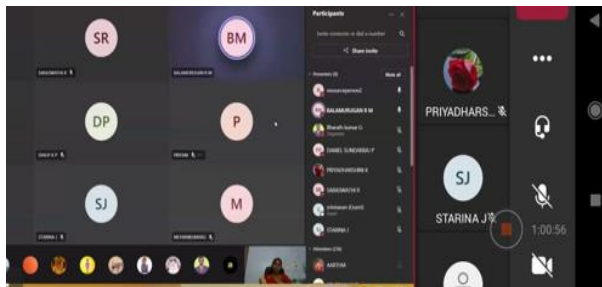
SR
SARASWATHI S
BM
BALAMURUGAN R M
DP
DAILY V P
P
PRIYA
SJ
STARINA J
M
MUHAMMED

Participants
Invite someone or dial a number
Share invite
Presenters (8)
Mute all
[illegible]
BALAMURUGAN R M
Bharath kumar G
DANIEL SUNDARRAJ P
PRIYADHARSHINI K
SARASWATHI S
srinivasan (Guest)
STARINA J
Attendees (28)
AARTHI

PRIYADHARS...
SJ
STARINA J
1:00:56